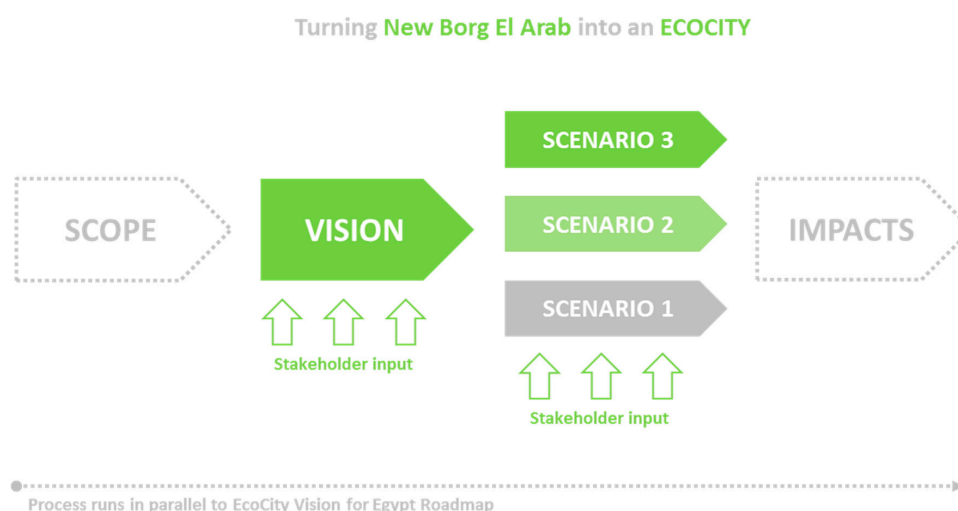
Turning New Borg El Arab into an ECOCITY

SCOPE

VISION

Stakeholder input

SCENARIO 3

SCENARIO 2

SCENARIO 1

Stakeholder input

IMPACTS

Process runs in parallel to EcoCity Vision for Egypt Roadmap